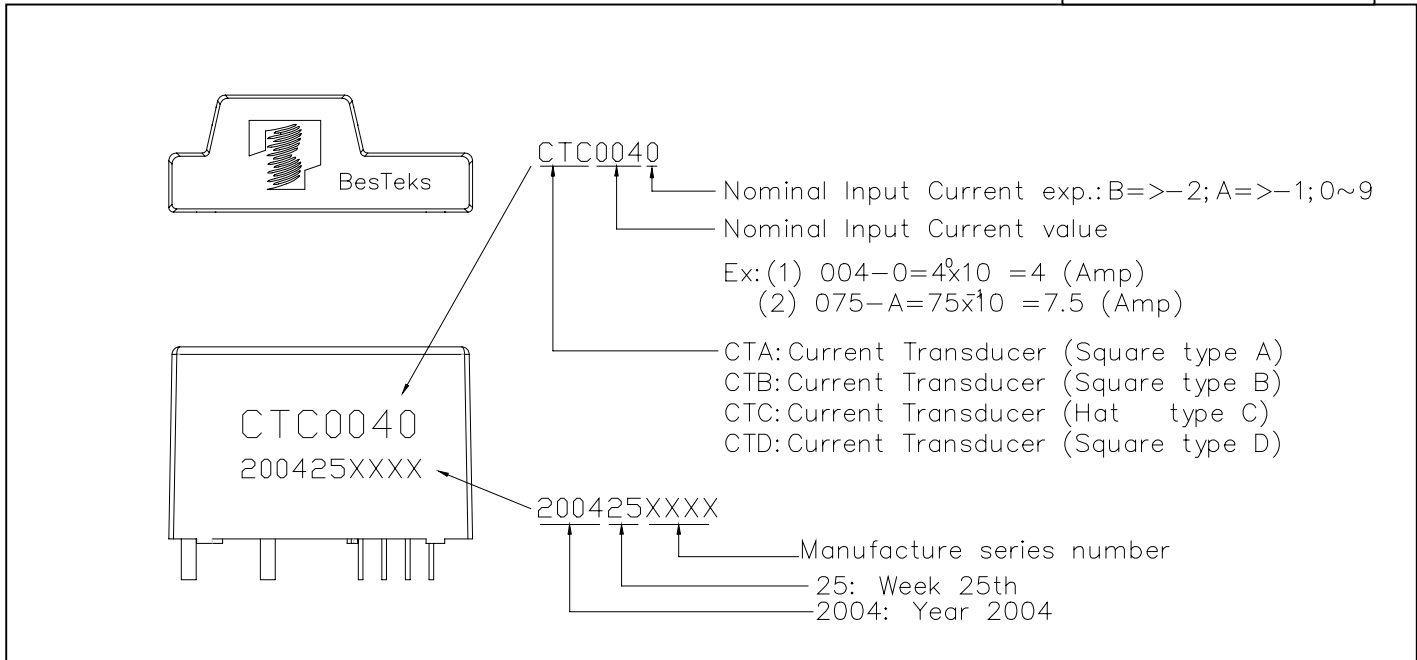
BesTeks

CTC0040

Nominal Input Current exp.: B=>−2; A=>−1; 0~9

Nominal Input Current value

Ex: (1) 004−0=$4\times10^{0}$ =4 (Amp)
(2) 075−A=$75\times10^{-1}$ =7.5 (Amp)

CTA: Current Transducer (Square type A)
CTB: Current Transducer (Square type B)
CTC: Current Transducer (Hat type C)
CTD: Current Transducer (Square type D)

CTC0040
200425XXXX

200425XXXX

Manufacture series number
25: Week 25th
2004: Year 2004